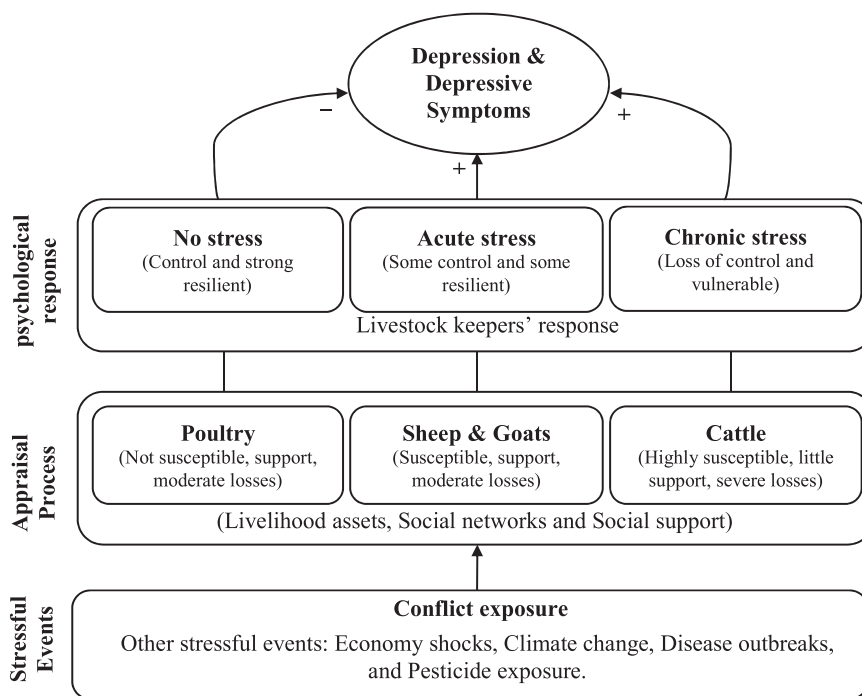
Depression & Depressive Symptoms

−

+

+

psychological response

No stress
(Control and strong resilient)

Acute stress
(Some control and some resilient)

Chronic stress
(Loss of control and vulnerable)

Livestock keepers' response

Appraisal Process

Poultry
(Not susceptible, support, moderate losses)

Sheep & Goats
(Susceptible, support, moderate losses)

Cattle
(Highly susceptible, little support, severe losses)

(Livelihood assets, Social networks and Social support)

Stressful Events

Conflict exposure

Other stressful events: Economy shocks, Climate change, Disease outbreaks, and Pesticide exposure.